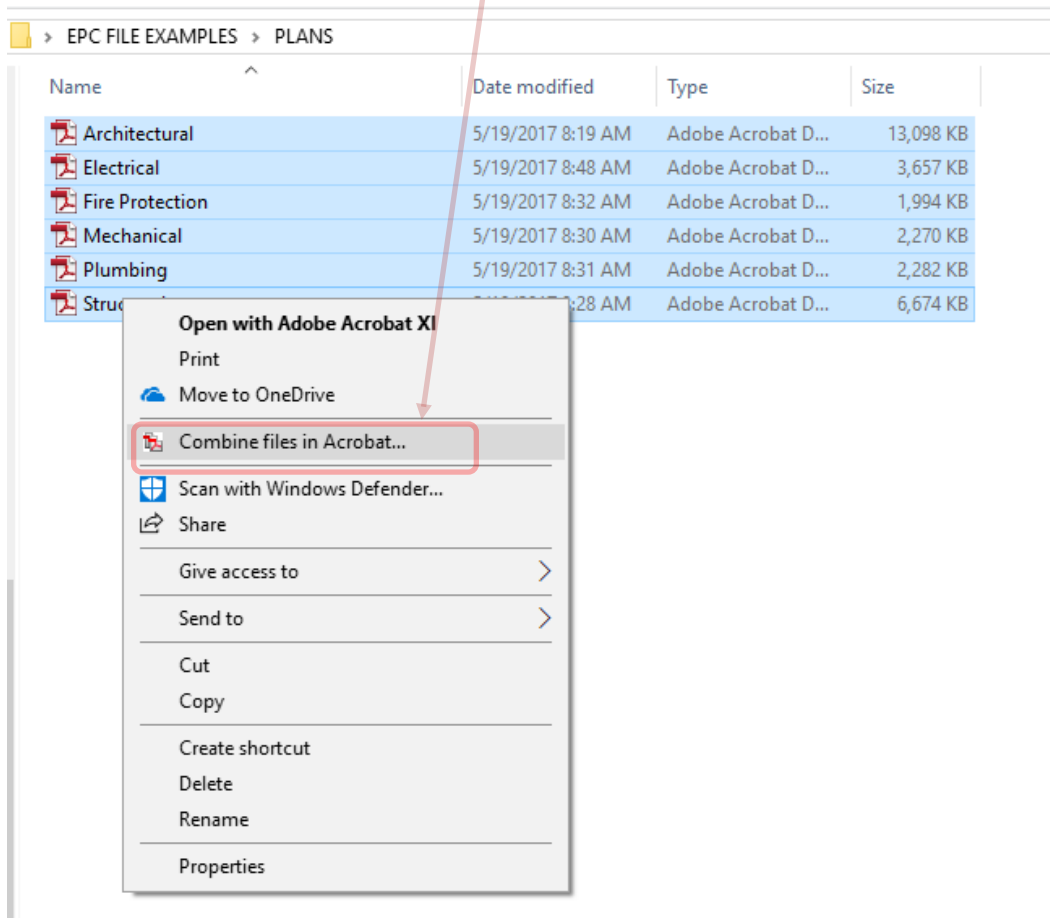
> EPC FILE EXAMPLES > PLANS

| Name | Date modified | Type | Size |
|---|---|---|---|
| Architectural | 5/19/2017 8:19 AM | Adobe Acrobat D... | 13,098 KB |
| Electrical | 5/19/2017 8:48 AM | Adobe Acrobat D... | 3,657 KB |
| Fire Protection | 5/19/2017 8:32 AM | Adobe Acrobat D... | 1,994 KB |
| Mechanical | 5/19/2017 8:30 AM | Adobe Acrobat D... | 2,270 KB |
| Plumbing | 5/19/2017 8:31 AM | Adobe Acrobat D... | 2,282 KB |
| Struc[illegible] | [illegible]:28 AM | Adobe Acrobat D... | 6,674 KB |

Open with Adobe Acrobat XI
Print
Move to OneDrive
Combine files in Acrobat...
Scan with Windows Defender...
Share
Give access to
Send to
Cut
Copy
Create shortcut
Delete
Rename
Properties